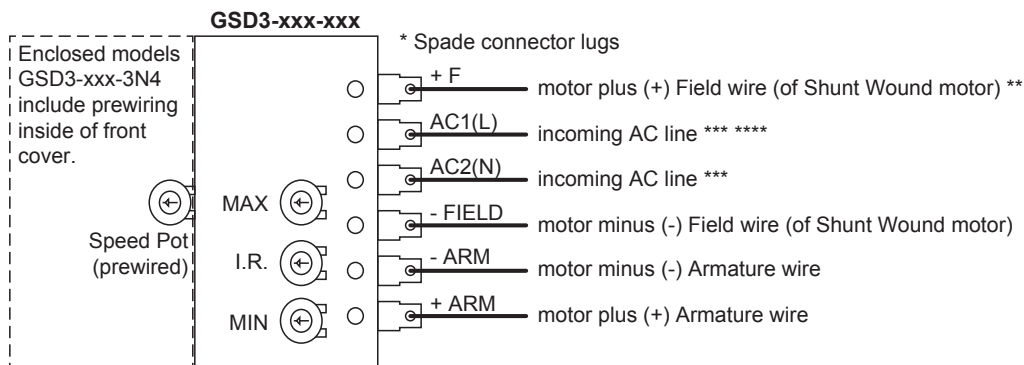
GSD3-xxx-xxx

Enclosed models GSD3-xxx-3N4 include prewiring inside of front cover.

Speed Pot (prewired)

MAX

I.R.

MIN

* Spade connector lugs

+ F motor plus (+) Field wire (of Shunt Wound motor) **

AC1(L) incoming AC line *** ****

AC2(N) incoming AC line ***

- FIELD motor minus (-) Field wire (of Shunt Wound motor)

- ARM motor minus (-) Armature wire

+ ARM motor plus (+) Armature wire